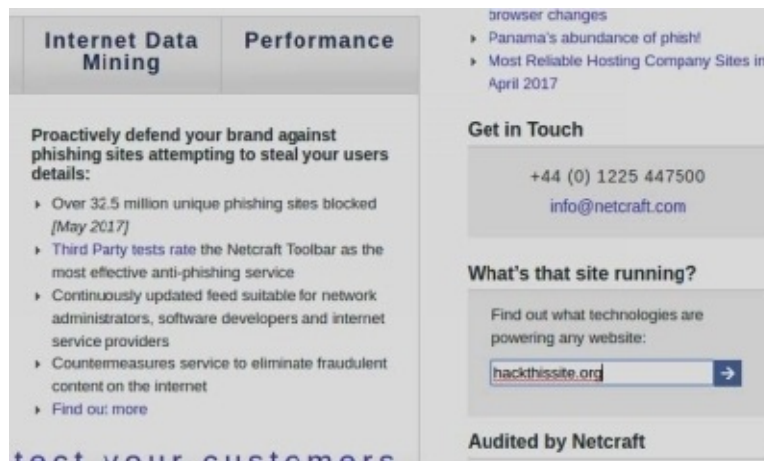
Internet Data Mining

Performance

Proactively defend your brand against phishing sites attempting to steal your users details:

- Over 32.5 million unique phishing sites blocked *[May 2017]*
- Third Party tests rate the Netcraft Toolbar as the most effective anti-phishing service
- Continuously updated feed suitable for network administrators, software developers and internet service providers
- Countermeasures service to eliminate fraudulent content on the internet
- Find out more

tect your customers

browser changes

- Panama's abundance of phish!
- Most Reliable Hosting Company Sites in April 2017

Get in Touch

+44 (0) 1225 447500

info@netcraft.com

What's that site running?

Find out what technologies are powering any website:

hackthissite.org

→

Audited by Netcraft